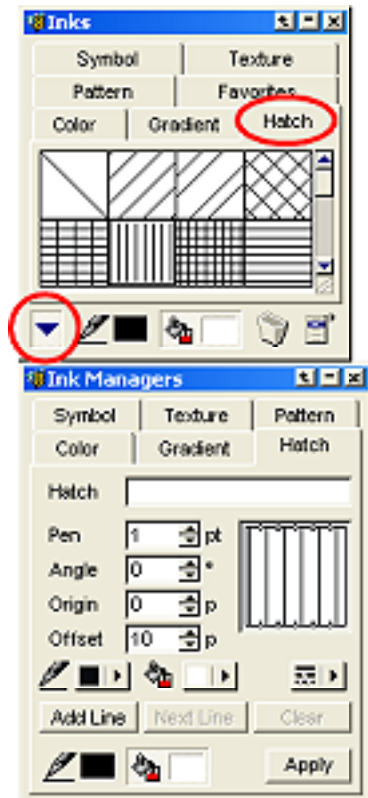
Inks

Symbol
Texture
Pattern
Favorites
Color
Gradient
Hatch

Ink Managers

Symbol
Texture
Pattern
Color
Gradient
Hatch

Hatch

Pen 1 pt
Angle 0 °
Origin 0 p
Offset 10 p

Add Line
Next Line
Clear

Apply